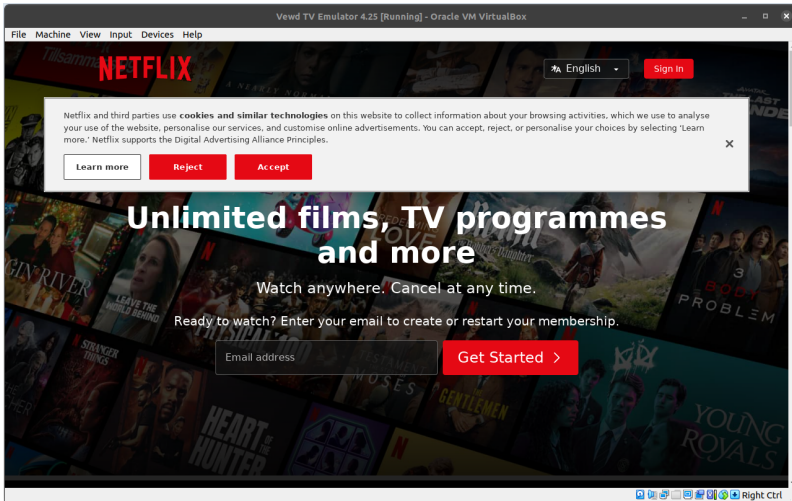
Vewd TV Emulator 4.25 [Running] - Oracle VM VirtualBox

File Machine View Input Devices Help

NETFLIX

English

Sign In

Netflix and third parties use **cookies and similar technologies** on this website to collect information about your browsing activities, which we use to analyse your use of the website, personalise our services, and customise online advertisements. You can accept, reject, or personalise your choices by selecting 'Learn more.' Netflix supports the Digital Advertising Alliance Principles.

Learn more

Reject

Accept

×

Unlimited films, TV programmes and more

Watch anywhere. Cancel at any time.

Ready to watch? Enter your email to create or restart your membership.

Email address

Get Started >

VIRGIN RIVER

LEAVE THE WORLD BEHIND

STRANGER THINGS

HEART OF THE HUNTER

MOSES

GENTLEMEN

3 BODY PROBLEM

YOUNG ROYALS

Right Ctrl